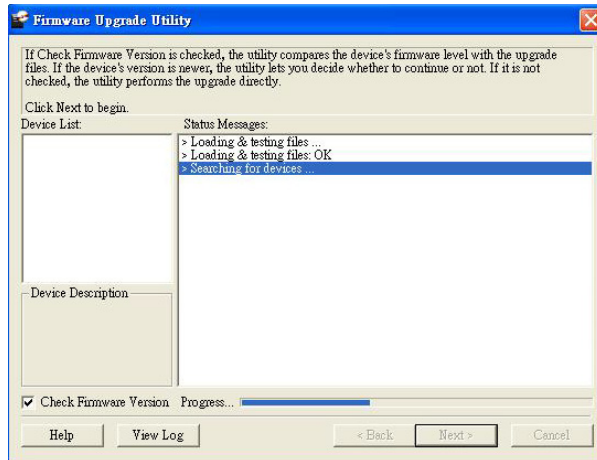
Firmware Upgrade Utility

If Check Firmware Version is checked, the utility compares the device's firmware level with the upgrade files. If the device's version is newer, the utility lets you decide whether to continue or not. If it is not checked, the utility performs the upgrade directly.

Click Next to begin.

Device List:

Status Messages:

> Loading & testing files ...
> Loading & testing files: OK
> Searching for devices ...

Device Description

Check Firmware Version

Progress...

Help

View Log

< Back

Next >

Cancel